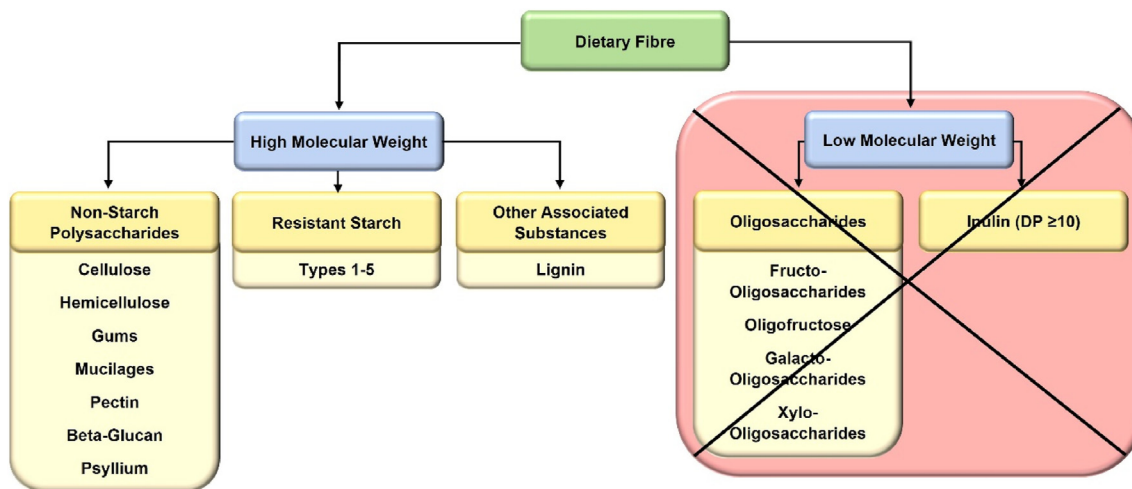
Dietary Fibre

High Molecular Weight

Non-Starch Polysaccharides

Cellulose

Hemicellulose

Gums

Mucilages

Pectin

Beta-Glucan

Psyllium

Resistant Starch

Types 1-5

Other Associated Substances

Lignin

Low Molecular Weight

Oligosaccharides

Fructo-Oligosaccharides

Oligofructose

Galacto-Oligosaccharides

Xylo-Oligosaccharides

Inulin (DP ≥10)